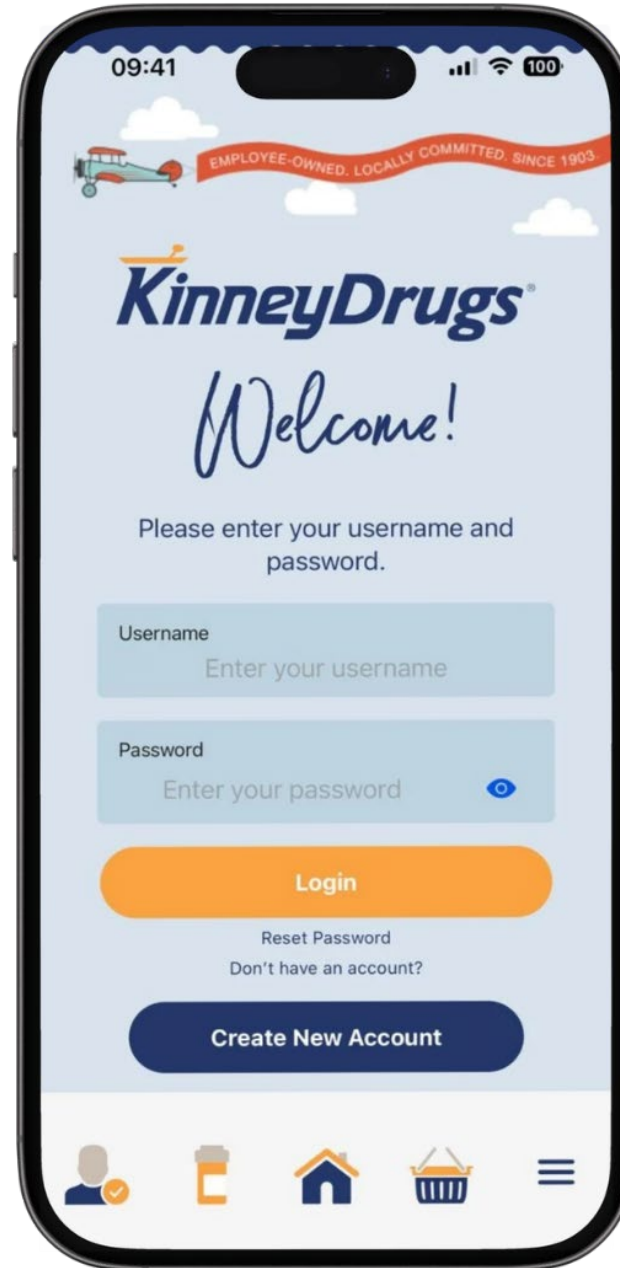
09:41

100

EMPLOYEE-OWNED. LOCALLY COMMITTED. SINCE 1903.

KinneyDrugs

Welcome!

Please enter your username and password.

Username
Enter your username

Password
Enter your password

Login

Reset Password
Don't have an account?

Create New Account